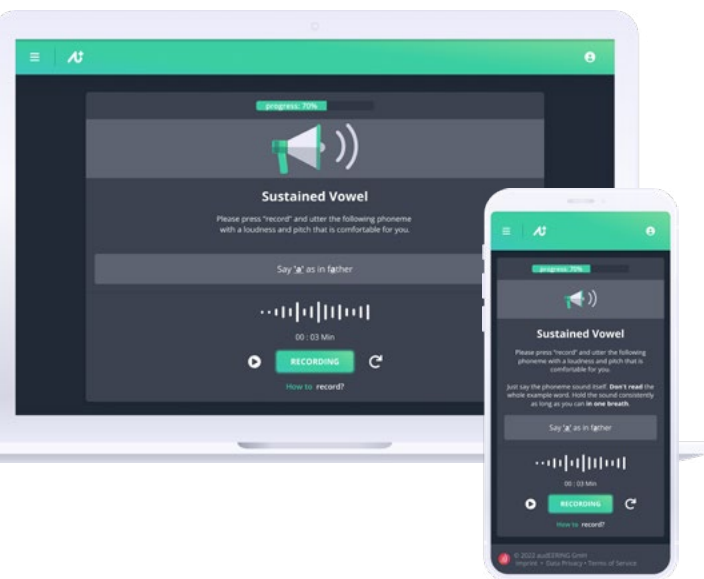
progress: 70%

Sustained Vowel

Please press "record" and utter the following phoneme with a loudness and pitch that is comfortable for you.

Say 'a' as in father

00 : 03 Min

RECORDING

How to record?

progress: 70%

Sustained Vowel

Please press "record" and utter the following phoneme with a loudness and pitch that is comfortable for you.

Just say the phoneme sound itself. Don't read the whole example word. Hold the sound consistently as long as you can in one breath.

Say 'a' as in father

00 : 03 Min

RECORDING

How to record?

© 2022 audEERING GmbH
Imprint • Data Privacy • Terms of Service